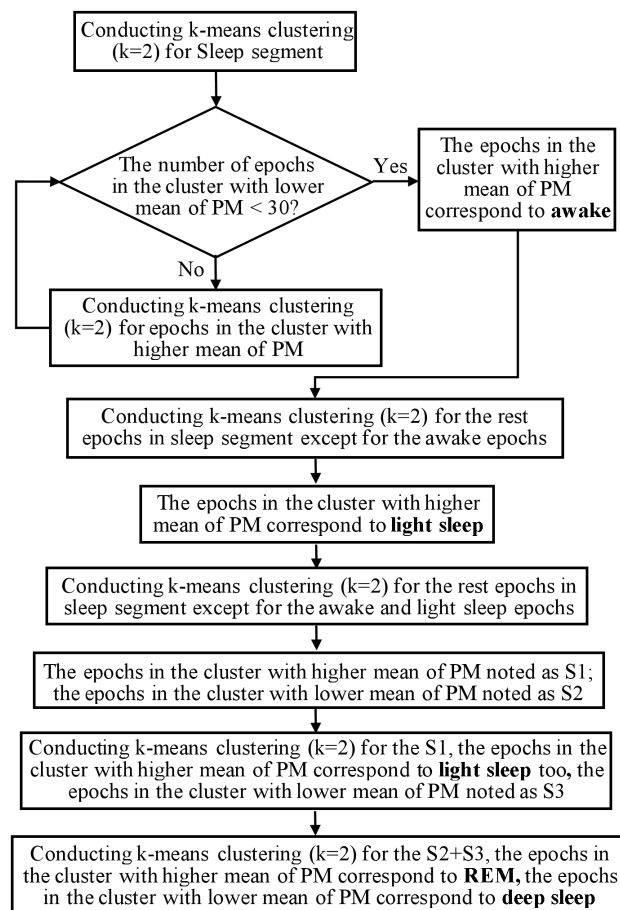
Conducting k-means clustering (k=2) for Sleep segment

The number of epochs in the cluster with lower mean of PM < 30?

Yes

The epochs in the cluster with higher mean of PM correspond to **awake**

No

Conducting k-means clustering (k=2) for epochs in the cluster with higher mean of PM

Conducting k-means clustering (k=2) for the rest epochs in sleep segment except for the awake epochs

The epochs in the cluster with higher mean of PM correspond to **light sleep**

Conducting k-means clustering (k=2) for the rest epochs in sleep segment except for the awake and light sleep epochs

The epochs in the cluster with higher mean of PM noted as S1; the epochs in the cluster with lower mean of PM noted as S2

Conducting k-means clustering (k=2) for the S1, the epochs in the cluster with higher mean of PM correspond to **light sleep** too**,** the epochs in the cluster with lower mean of PM noted as S3

Conducting k-means clustering (k=2) for the S2+S3, the epochs in the cluster with higher mean of PM correspond to **REM,** the epochs in the cluster with lower mean of PM correspond to **deep sleep**